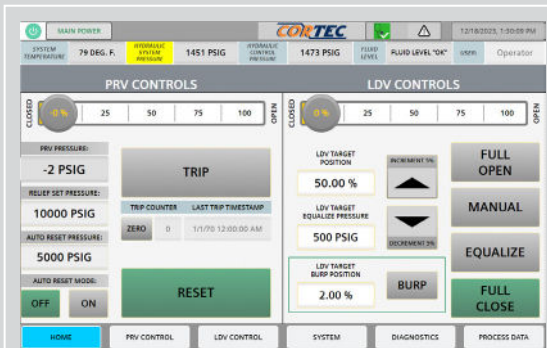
MAIN POWER

CORTEC

12/18/2023, 1:30:09 PM

SYSTEM TEMPERATURE 79 DEG. F.

HYDRAULIC SYSTEM PRESSURE 1451 PSIG

HYDRAULIC CONTROL PRESSURE 1473 PSIG

FLUID LEVEL FLUID LEVEL "OK"

USER Operator

PRV CONTROLS

CLOSED 0 % 25 50 75 100 OPEN

PRV PRESSURE:
-2 PSIG

RELIEF SET PRESSURE:
10000 PSIG

AUTO RESET PRESSURE:
5000 PSIG

AUTO RESET MODE:
OFF ON

TRIP

TRIP COUNTER LAST TRIP TIMESTAMP
ZERO 0 1/1/70 12:00:00 AM

RESET

LDV CONTROLS

CLOSED 0 % 25 50 75 100 OPEN

LDV TARGET POSITION
50.00 %

INCREMENT 5%

DECREMENT 5%

LDV TARGET EQUALIZE PRESSURE
500 PSIG

LDV TARGET BURP POSITION
2.00 %

BURP

FULL OPEN

MANUAL

EQUALIZE

FULL CLOSE

HOME PRV CONTROL LDV CONTROL SYSTEM DIAGNOSTICS PROCESS DATA